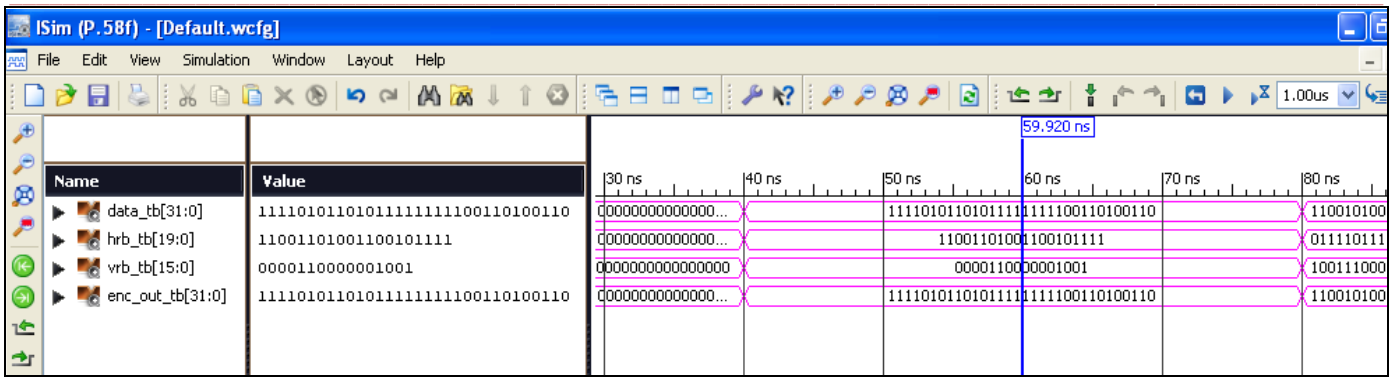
ISim (P.58f) - [Default.wcfg]

File Edit View Simulation Window Layout Help

1.00us

59.920 ns

| Name | Value |
|---|---|
| data_tb[31:0] | 11110101101011111111100110100110 |
| hrb_tb[19:0] | 11001101001100101111 |
| vrb_tb[15:0] | 0000110000001001 |
| enc_out_tb[31:0] | 11110101101011111111100110100110 |

30 ns 40 ns 50 ns 60 ns 70 ns 80 ns

00000000000000... 11110101101011111111100110100110 110010100
00000000000000... 11001101001100101111 011110111
0000000000000000 0000110000001001 100111000
00000000000000... 11110101101011111111100110100110 110010100